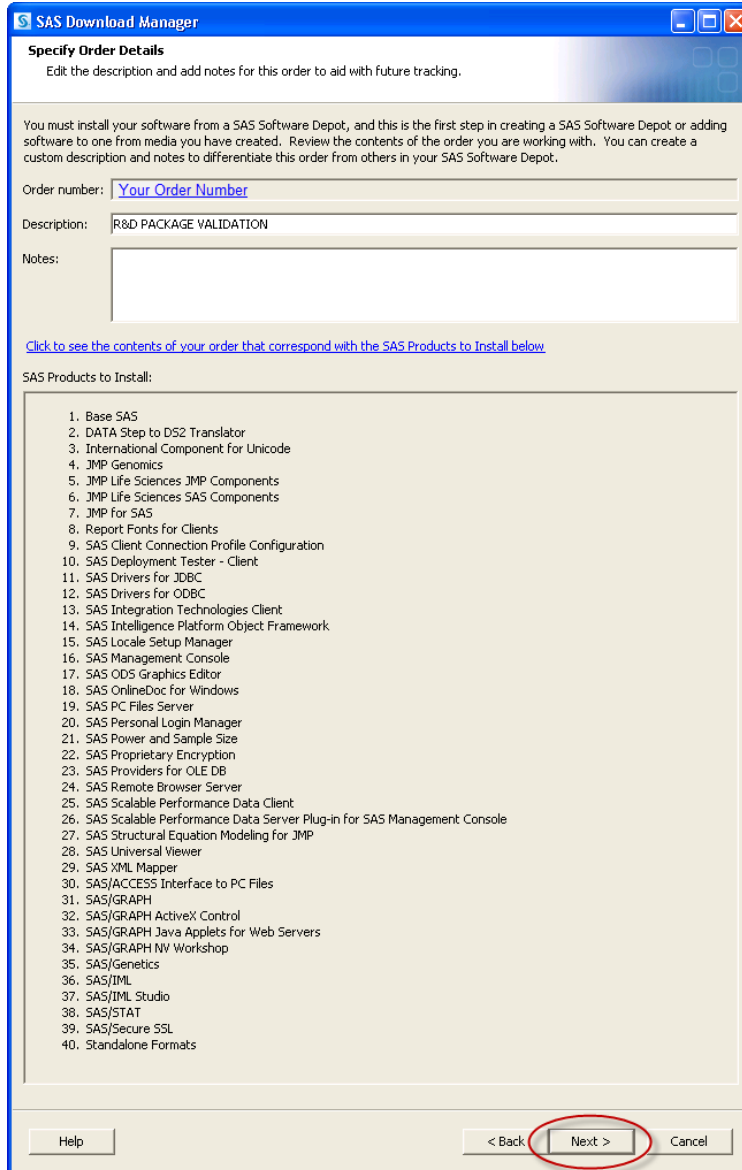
SAS Download Manager

Specify Order Details

Edit the description and add notes for this order to aid with future tracking.

You must install your software from a SAS Software Depot, and this is the first step in creating a SAS Software Depot or adding software to one from media you have created. Review the contents of the order you are working with. You can create a custom description and notes to differentiate this order from others in your SAS Software Depot.

Order number: Your Order Number

Description: R&D PACKAGE VALIDATION

Notes:

Click to see the contents of your order that correspond with the SAS Products to Install below

SAS Products to Install:

1. Base SAS
2. DATA Step to DS2 Translator
3. International Component for Unicode
4. JMP Genomics
5. JMP Life Sciences JMP Components
6. JMP Life Sciences SAS Components
7. JMP for SAS
8. Report Fonts for Clients
9. SAS Client Connection Profile Configuration
10. SAS Deployment Tester - Client
11. SAS Drivers for JDBC
12. SAS Drivers for ODBC
13. SAS Integration Technologies Client
14. SAS Intelligence Platform Object Framework
15. SAS Locale Setup Manager
16. SAS Management Console
17. SAS ODS Graphics Editor
18. SAS OnlineDoc for Windows
19. SAS PC Files Server
20. SAS Personal Login Manager
21. SAS Power and Sample Size
22. SAS Proprietary Encryption
23. SAS Providers for OLE DB
24. SAS Remote Browser Server
25. SAS Scalable Performance Data Client
26. SAS Scalable Performance Data Server Plug-in for SAS Management Console
27. SAS Structural Equation Modeling for JMP
28. SAS Universal Viewer
29. SAS XML Mapper
30. SAS/ACCESS Interface to PC Files
31. SAS/GRAPH
32. SAS/GRAPH ActiveX Control
33. SAS/GRAPH Java Applets for Web Servers
34. SAS/GRAPH NV Workshop
35. SAS/Genetics
36. SAS/IML
37. SAS/IML Studio
38. SAS/STAT
39. SAS/Secure SSL
40. Standalone Formats

Help

< Back

Next >

Cancel